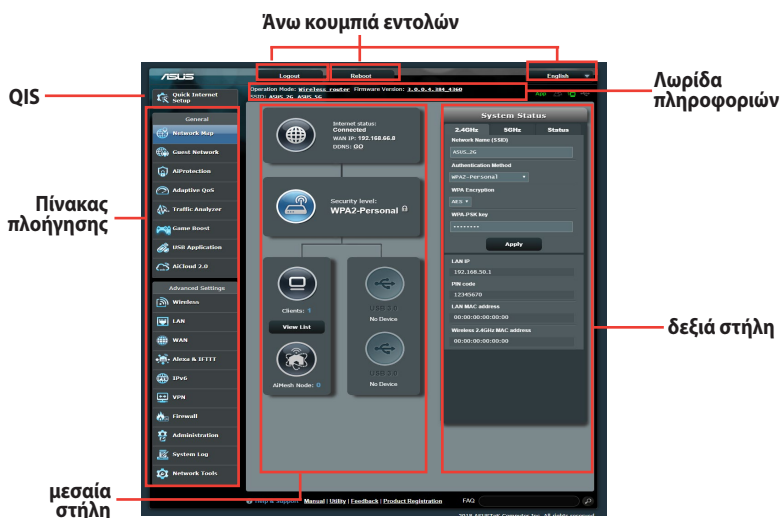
Άνω κουμπιά εντολών

QIS

Λωρίδα πληροφοριών

Πίνακας πλοήγησης

δεξιά στήλη

μεσαία στήλη

Logout
Reboot
English

Operation Mode: Wireless router Firmware Version: 3.0.0.4.384_4360
SSID: ASUS_2G ASUS_5G
App

Quick Internet Setup

General
Network Map
Guest Network
AiProtection
Adaptive QoS
Traffic Analyzer
Game Boost
USB Application
AiCloud 2.0

Advanced Settings
Wireless
LAN
WAN
Alexa & IFTTT
IPv6
VPN
Firewall
Administration
System Log
Network Tools

Internet status:
Connected
WAN IP: 192.168.66.8
DDNS: GO

Security level:
WPA2-Personal

Clients: 1
View List

USB 3.0
No Device

AiMesh Node: 0

USB 2.0
No Device

System Status
2.4GHz 5GHz Status
Network Name (SSID)
ASUS_2G
Authentication Method
WPA2-Personal
WPA Encryption
AES
WPA-PSK key
••••••••
Apply

LAN IP
192.168.50.1
PIN code
12345670
LAN MAC address
00:00:00:00:00:00
Wireless 2.4GHz MAC address
00:00:00:00:00:00

Help & Support Manual | Utility | Feedback | Product Registration FAQ
2018 ASUSTeK Computer Inc. All rights reserved.